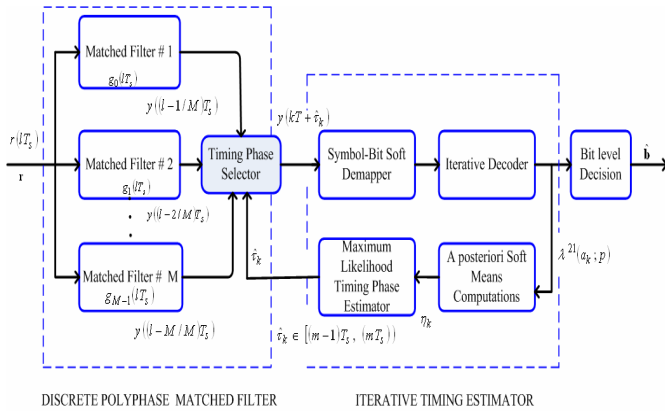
Matched Filter # 1

$g_0(lT_s)$

$y((l-1/M)T_s)$

$r(lT_s)$

r

Matched Filter # 2

$g_1(lT_s)$

$y((l-2/M)T_s)$

Matched Filter # M

$g_{M-1}(lT_s)$

$y((l-M/M)T_s)$

Timing Phase Selector

$y(kT+\hat{\tau}_k)$

$\hat{\tau}_k$

Symbol-Bit Soft Demapper

Iterative Decoder

Bit level Decision

$\hat{\mathbf{b}}$

$\lambda^{21}(a_k;p)$

Maximum Likelihood Timing Phase Estimator

A posteriori Soft Means Computations

$\eta_k$

$\hat{\tau}_k \in [(m-1)T_s, (mT_s))$

DISCRETE POLYPHASE MATCHED FILTER

ITERATIVE TIMING ESTIMATOR